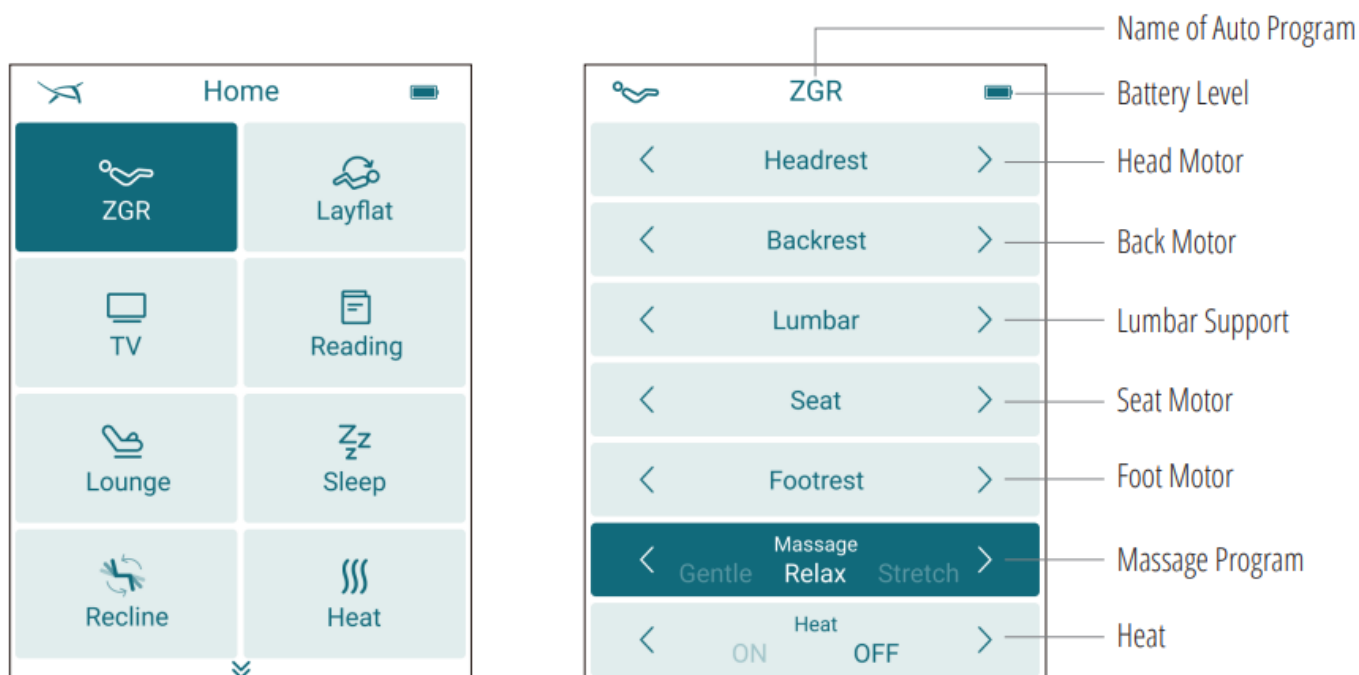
Home

ZGR

Layflat

TV

Reading

Lounge

Zzz

Sleep

Recline

Heat

ZGR

Headrest

Backrest

Lumbar

Seat

Footrest

Massage
Gentle Relax Stretch

Heat
ON OFF

Name of Auto Program

Battery Level

Head Motor

Back Motor

Lumbar Support

Seat Motor

Foot Motor

Massage Program

Heat